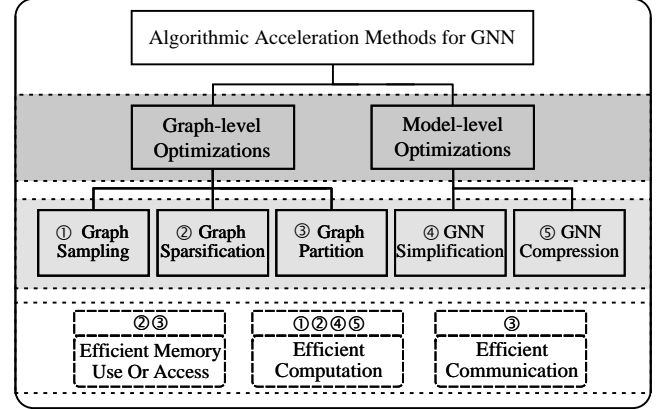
Algorithmic Acceleration Methods for GNN

Graph-level Optimizations

Model-level Optimizations

① Graph Sampling

② Graph Sparsification

③ Graph Partition

④ GNN Simplification

⑤ GNN Compression

②③
Efficient Memory Use Or Access

①②④⑤
Efficient Computation

③
Efficient Communication